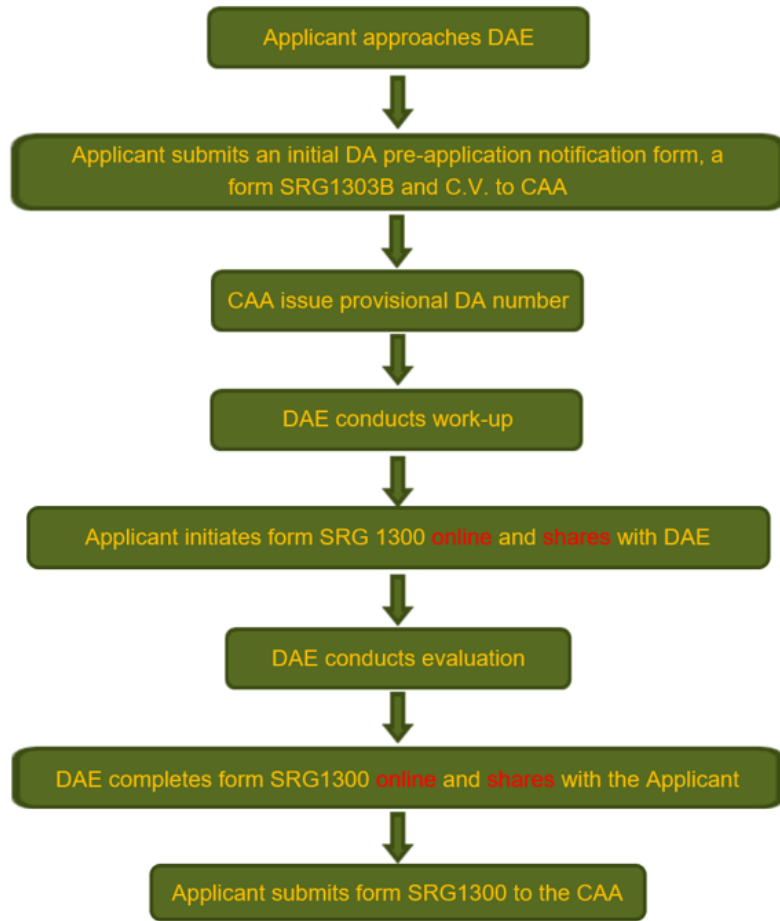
Applicant approaches DAE

Applicant submits an initial DA pre-application notification form, a form SRG1303B and C.V. to CAA

CAA issue provisional DA number

DAE conducts work-up

Applicant initiates form SRG 1300 online and shares with DAE

DAE conducts evaluation

DAE completes form SRG1300 online and shares with the Applicant

Applicant submits form SRG1300 to the CAA